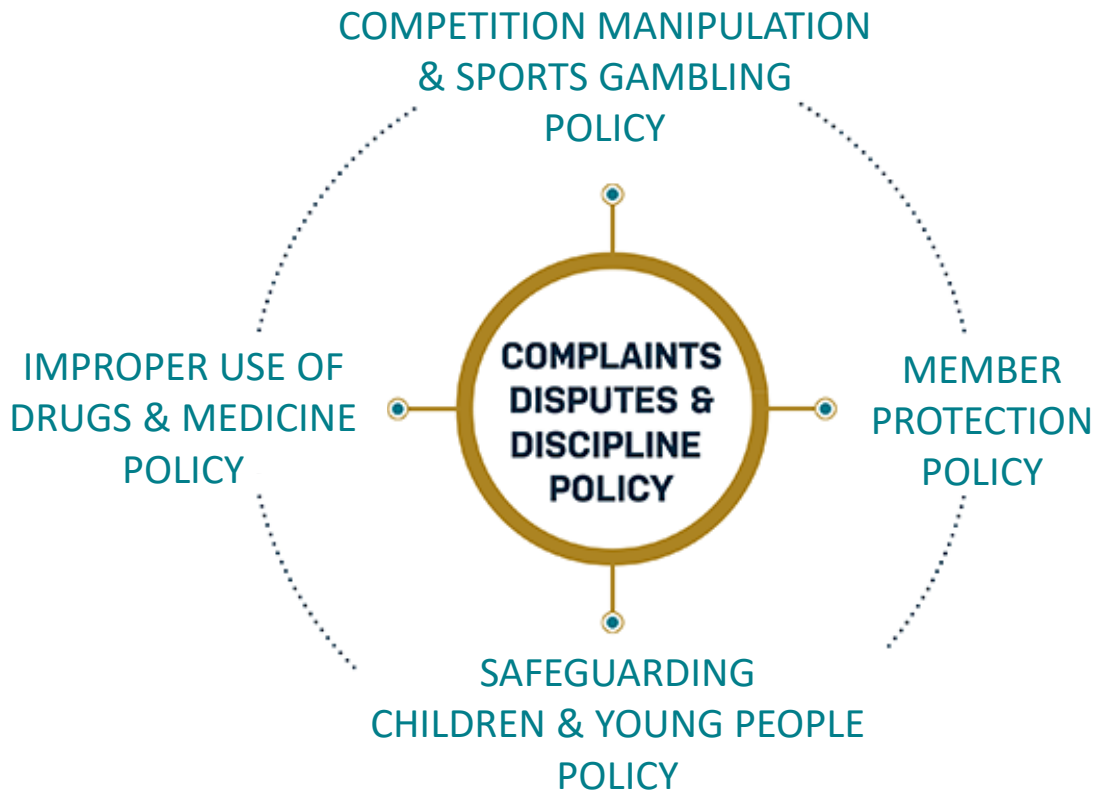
COMPETITION MANIPULATION & SPORTS GAMBLING POLICY

IMPROPER USE OF DRUGS & MEDICINE POLICY

COMPLAINTS DISPUTES & DISCIPLINE POLICY

MEMBER PROTECTION POLICY

SAFEGUARDING CHILDREN & YOUNG PEOPLE POLICY